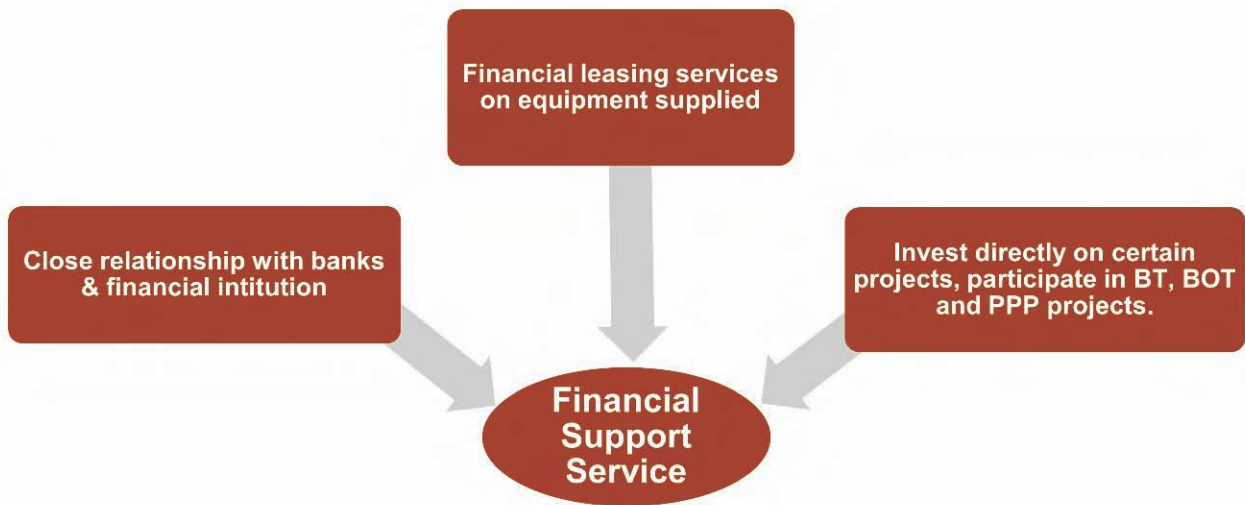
Financial leasing services on equipment supplied

Close relationship with banks & financial intitution

Invest directly on certain projects, participate in BT, BOT and PPP projects.

Financial Support Service